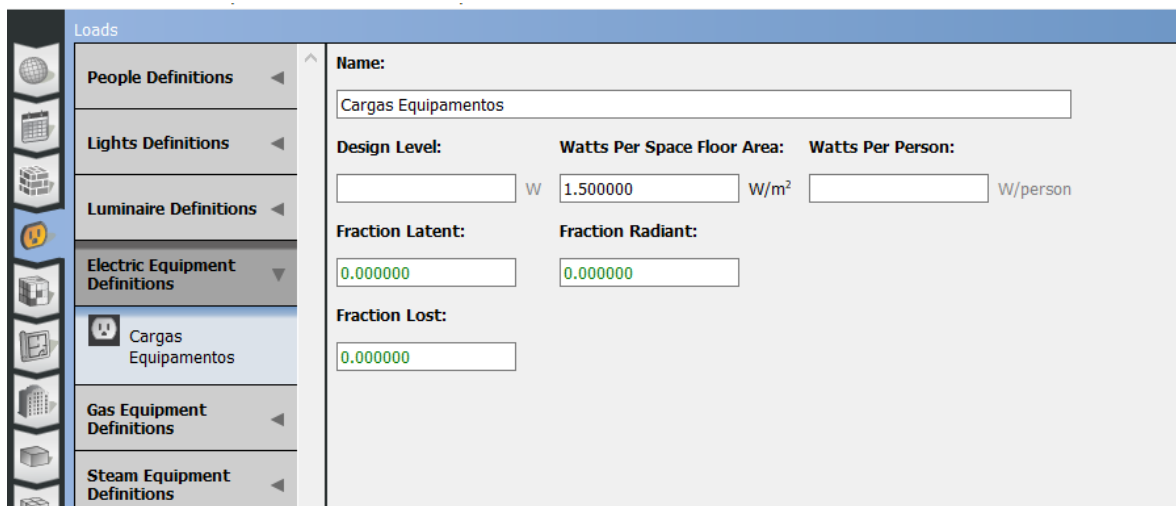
Loads

People Definitions

Lights Definitions

Luminaire Definitions

Electric Equipment Definitions

Cargas Equipamentos

Gas Equipment Definitions

Steam Equipment Definitions

Name:

Cargas Equipamentos

Design Level:

W

Watts Per Space Floor Area:

1.500000

W/m$^2$

Watts Per Person:

W/person

Fraction Latent:

0.000000

Fraction Radiant:

0.000000

Fraction Lost:

0.000000